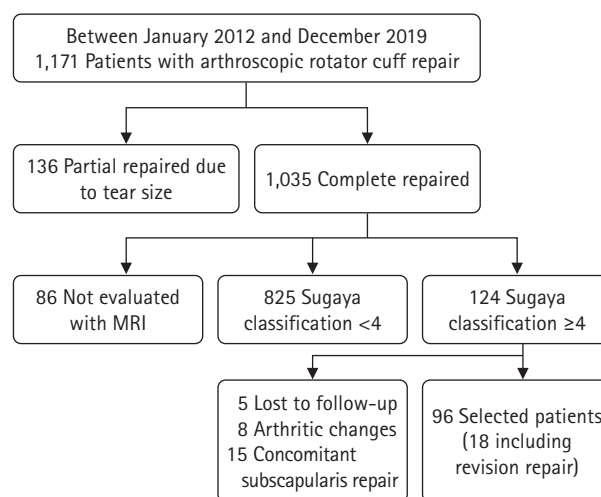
Between January 2012 and December 2019
1,171 Patients with arthroscopic rotator cuff repair

136 Partial repaired due to tear size

1,035 Complete repaired

86 Not evaluated with MRI

825 Sugaya classification <4

124 Sugaya classification ≥4

5 Lost to follow-up
8 Arthritic changes
15 Concomitant subscapularis repair

96 Selected patients (18 including revision repair)